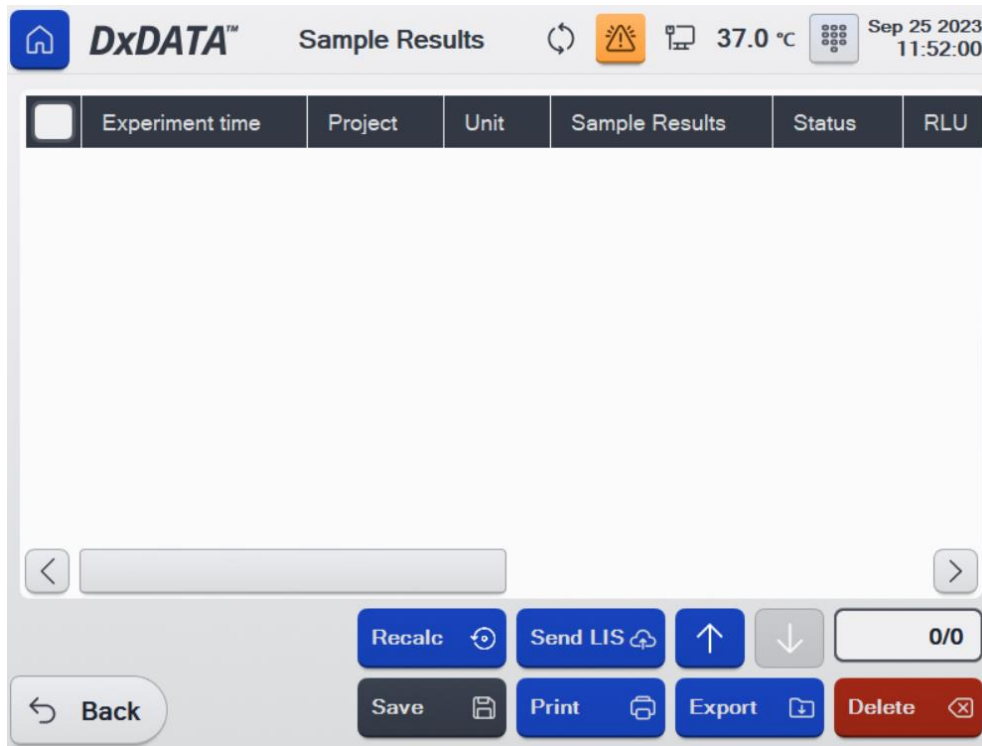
DxDATA™ Sample Results 37.0 ℃ Sep 25 2023 11:52:00

| | Experiment time | Project | Unit | Sample Results | Status | RLU |
|---|---|---|---|---|---|---|

Recalc
Send LIS
0/0
Back
Save
Print
Export
Delete